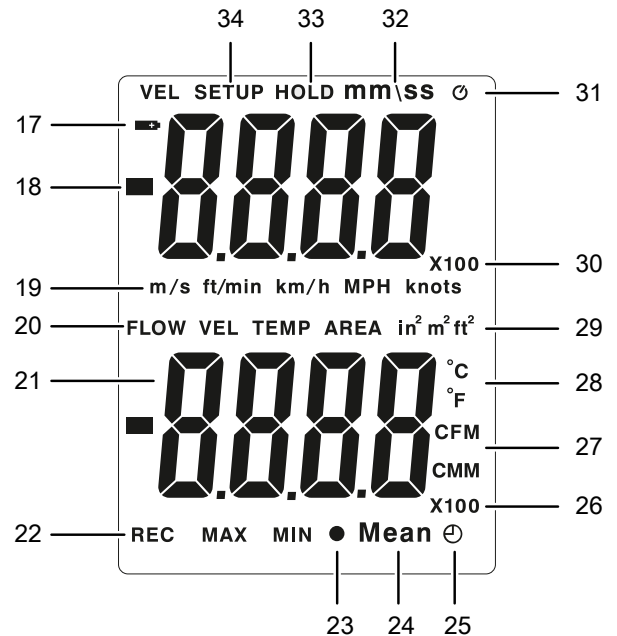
34 33 32

VEL SETUP HOLD mm\ss

31

17

18

8.8.8.8

X100

30

19

m/s ft/min km/h MPH knots

20

FLOW VEL TEMP AREA $in^2$ $m^2$ $ft^2$

29

21

8.8.8.8

°C

28

°F

CFM

27

CMM

X100

26

22

REC MAX MIN ● Mean

23 24 25